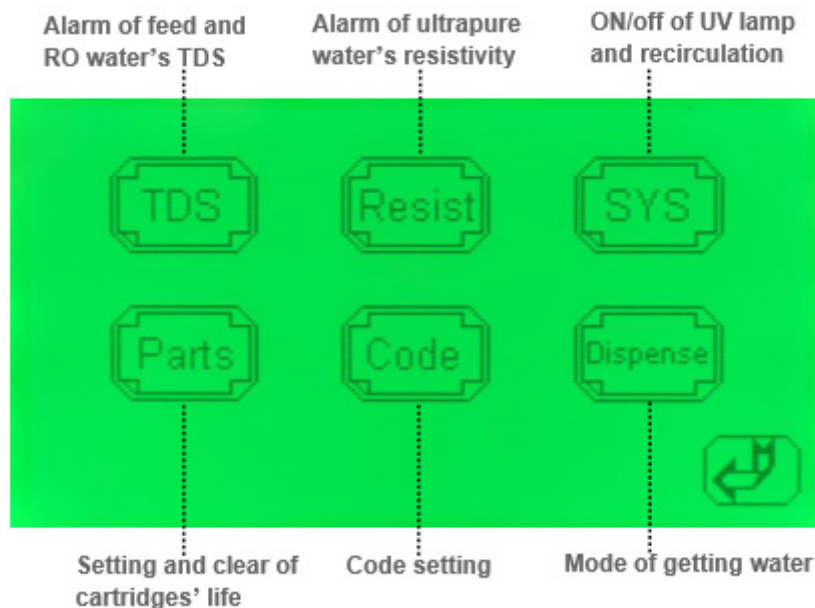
Alarm of feed and RO water's TDS

Alarm of ultrapure water's resistivity

ON/off of UV lamp and recirculation

TDS

Resist

SYS

Parts

Code

Dispense

Setting and clear of cartridges' life

Code setting

Mode of getting water